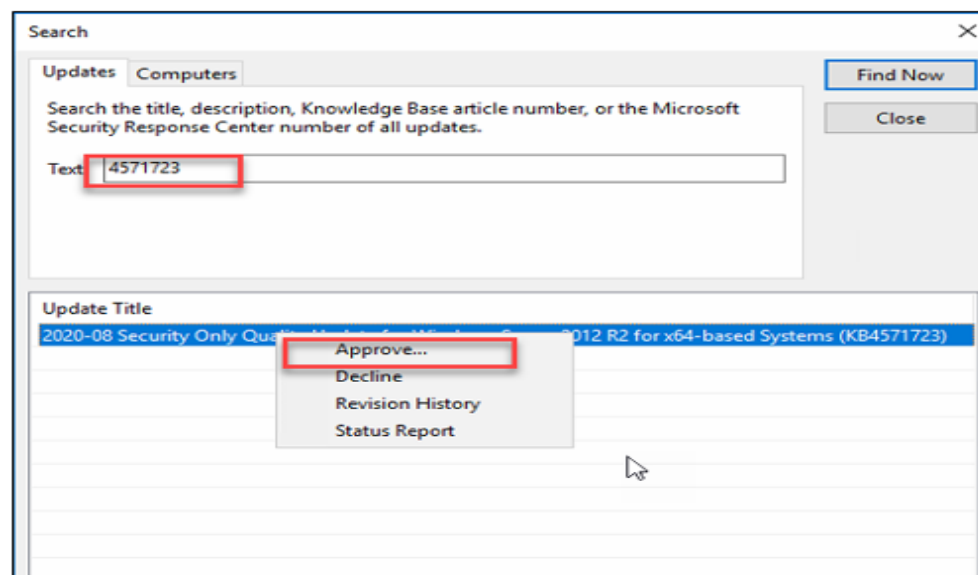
Search

Updates | Computers

Find Now

Close

Search the title, description, Knowledge Base article number, or the Microsoft Security Response Center number of all updates.

Text 4571723

Update Title

2020-08 Security Only Qu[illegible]012 R2 for x64-based Systems (KB4571723)

Approve...
Decline
Revision History
Status Report